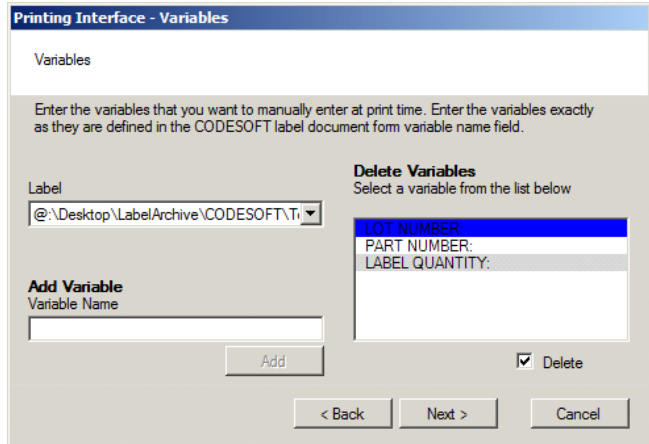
Printing Interface - Variables

Variables

Enter the variables that you want to manually enter at print time. Enter the variables exactly as they are defined in the CODESOFT label document form variable name field.

Label

@:\Desktop\LabelArchive\CODESOFT\T

Delete Variables

Select a variable from the list below

LOT NUMBER:

PART NUMBER:

LABEL QUANTITY:

Add Variable

Variable Name

Add

Delete

< Back

Next >

Cancel